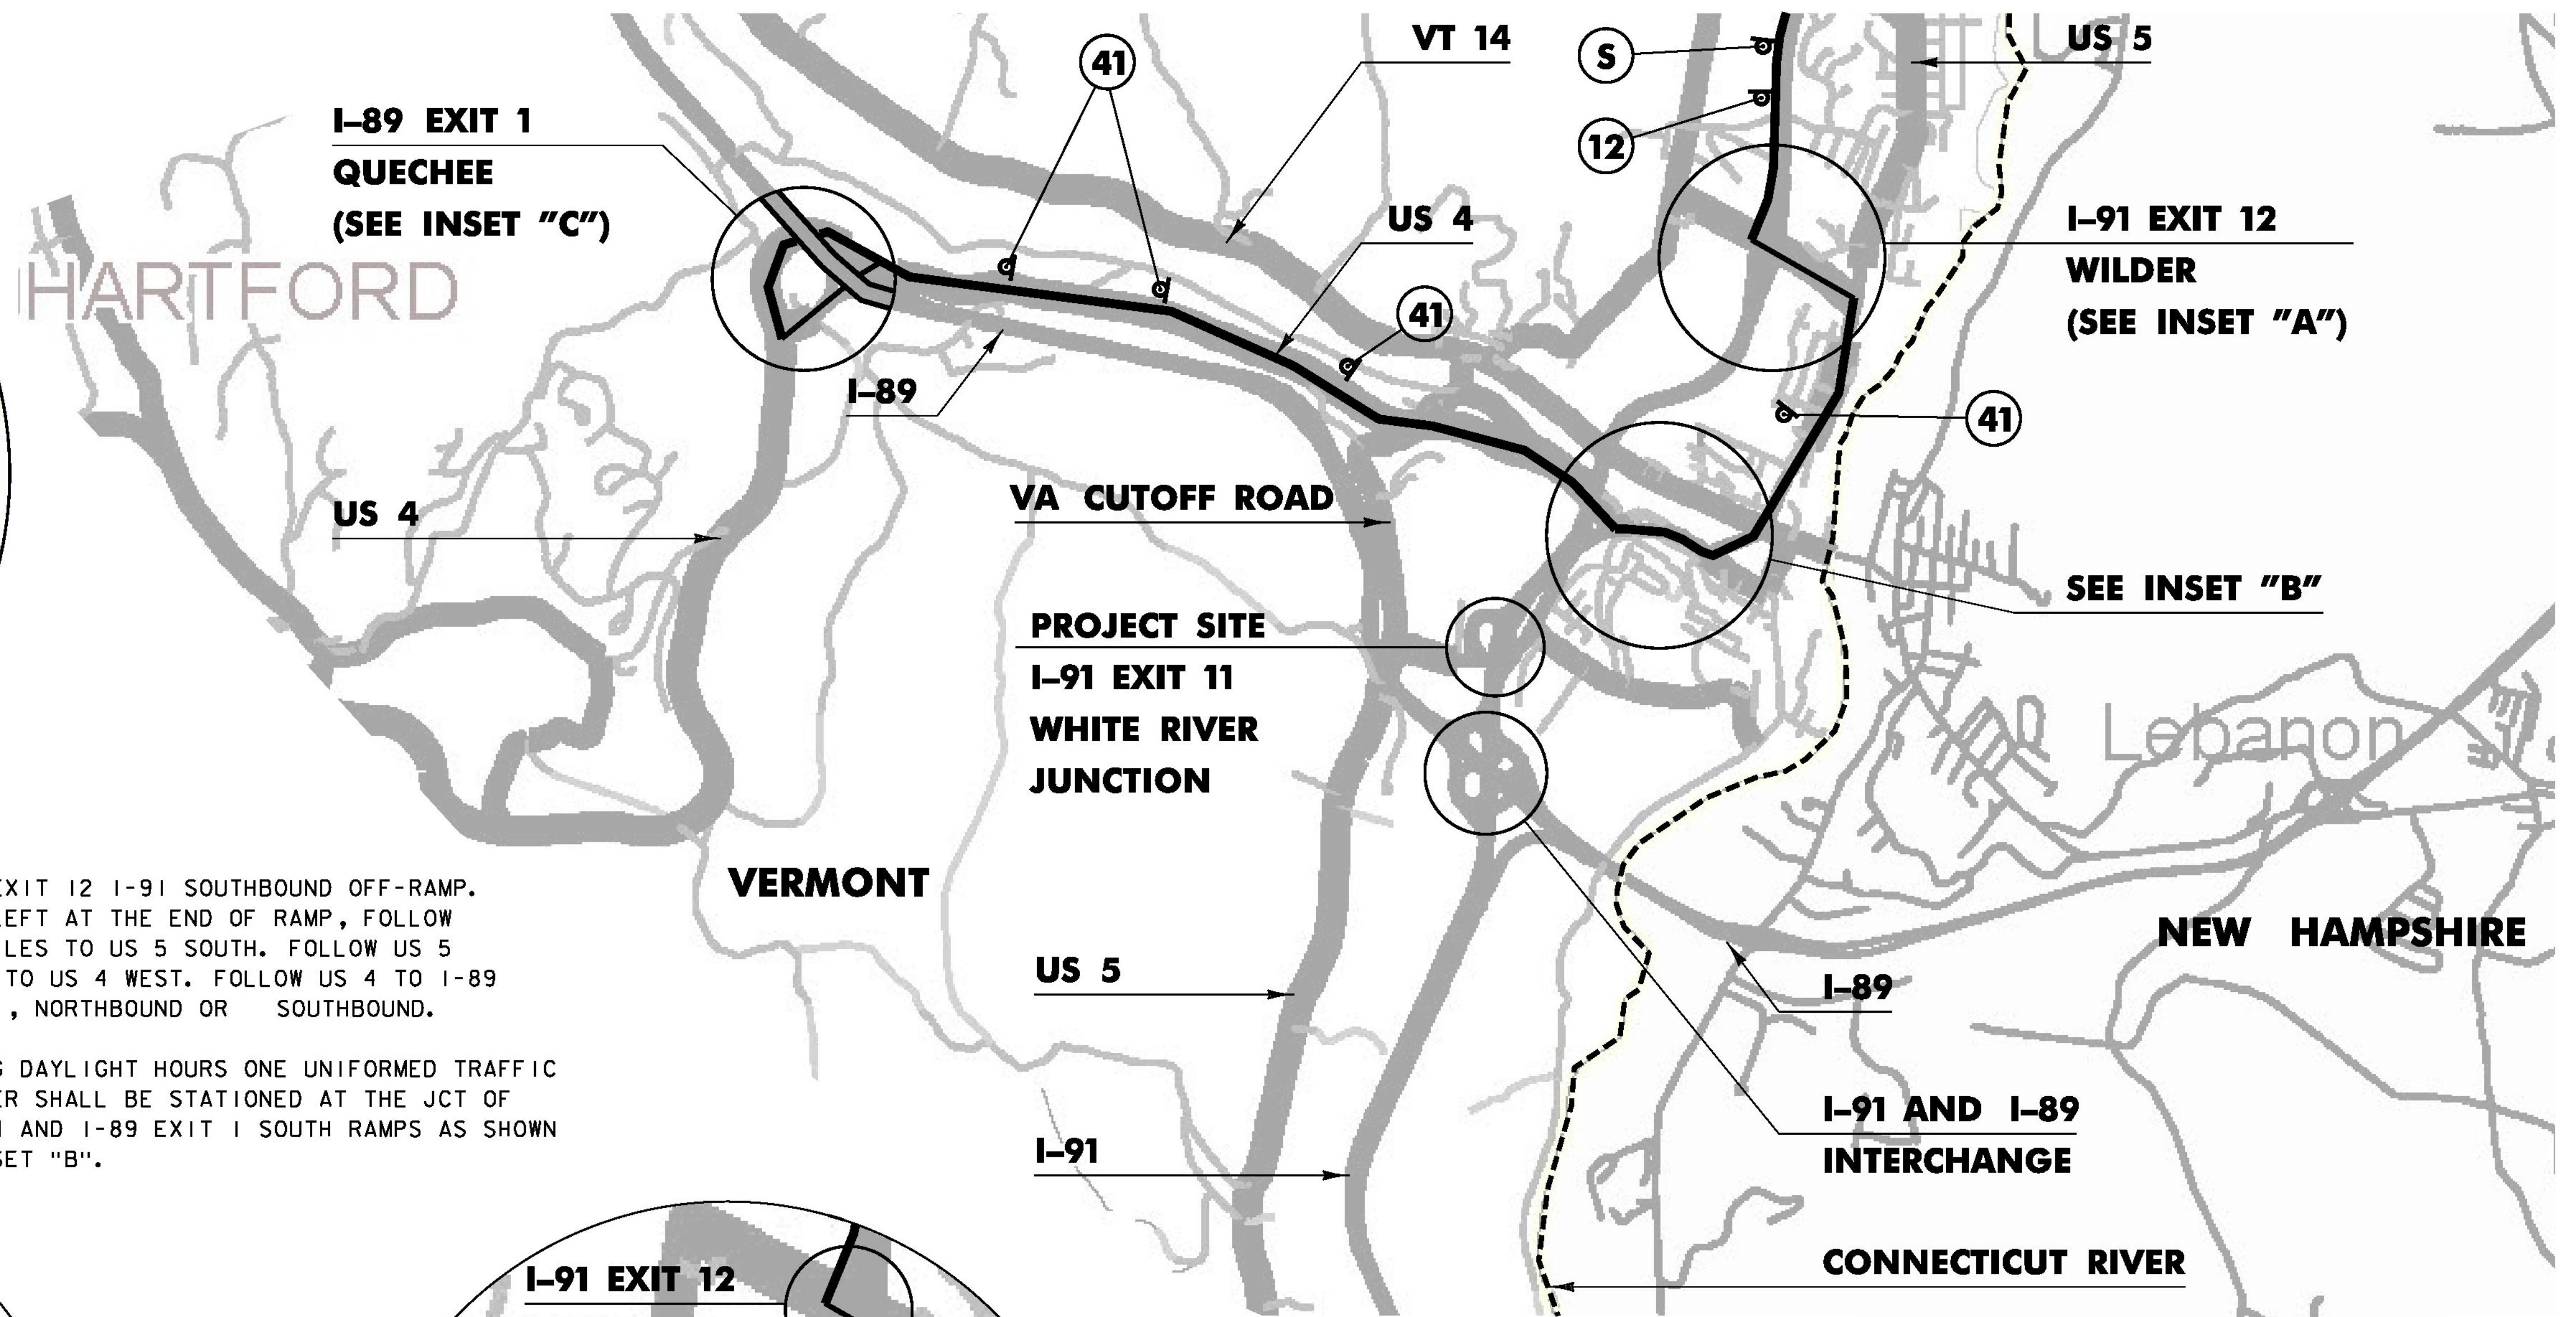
VT 14

S

US 5

41

12

I-89 EXIT 1
QUECHEE
(SEE INSET "C")

HARTFORD

US 4

41

I-91 EXIT 12
WILDER
(SEE INSET "A")

I-89

41

US 4

VA CUTOFF ROAD

SEE INSET "B"

PROJECT SITE
I-91 EXIT 11
WHITE RIVER
JUNCTION

Lebanon

VERMONT

NEW HAMPSHIRE

US 5

I-89

I-91

I-91 AND I-89
INTERCHANGE

CONNECTICUT RIVER

I-91 EXIT 12

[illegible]XIT 12 I-91 SOUTHBOUND OFF-RAMP. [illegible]EFT AT THE END OF RAMP, FOLLOW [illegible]LES TO US 5 SOUTH. FOLLOW US 5 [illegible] TO US 4 WEST. FOLLOW US 4 TO I-89 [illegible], NORTHBOUND OR SOUTHBOUND.

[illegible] DAYLIGHT HOURS ONE UNIFORMED TRAFFIC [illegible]ER SHALL BE STATIONED AT THE JCT OF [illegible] AND I-89 EXIT I SOUTH RAMPS AS SHOWN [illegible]SET "B".